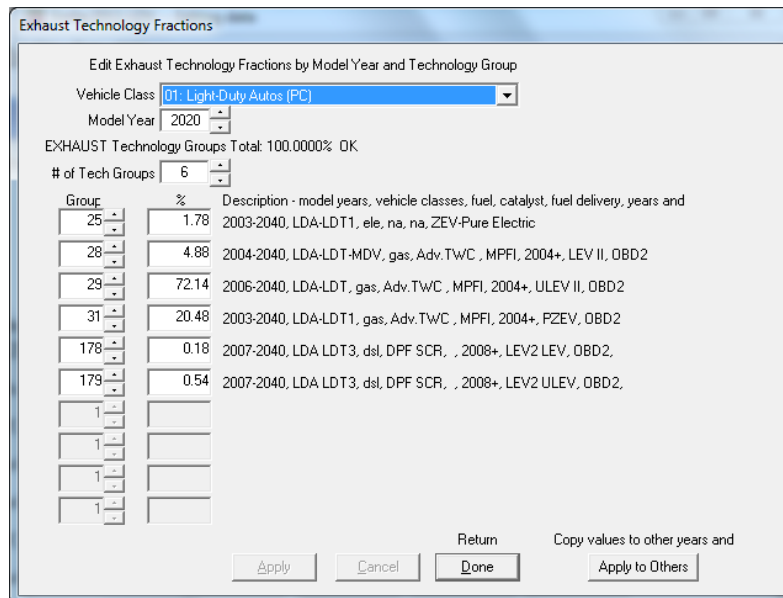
Exhaust Technology Fractions

Edit Exhaust Technology Fractions by Model Year and Technology Group

Vehicle Class 01: Light-Duty Autos (PC)

Model Year 2020

EXHAUST Technology Groups Total: 100.0000% OK

# of Tech Groups 6

| Group | % | Description - model years, vehicle classes, fuel, catalyst, fuel delivery, years and |
|---|---|---|
| 25 | 1.78 | 2003-2040, LDA-LDT1, ele, na, na, ZEV-Pure Electric |
| 28 | 4.88 | 2004-2040, LDA-LDT-MDV, gas, Adv.TWC , MPFI, 2004+, LEV II, OBD2 |
| 29 | 72.14 | 2006-2040, LDA-LDT, gas, Adv.TWC , MPFI, 2004+, ULEV II, OBD2 |
| 31 | 20.48 | 2003-2040, LDA-LDT1, gas, Adv.TWC , MPFI, 2004+, PZEV, OBD2 |
| 178 | 0.18 | 2007-2040, LDA LDT3, dsl, DPF SCR, , 2008+, LEV2 LEV, OBD2, |
| 179 | 0.54 | 2007-2040, LDA LDT3, dsl, DPF SCR, , 2008+, LEV2 ULEV, OBD2, |
| 1 | | |
| 1 | | |
| 1 | | |
| 1 | | |

Apply Cancel Return Done Copy values to other years and Apply to Others